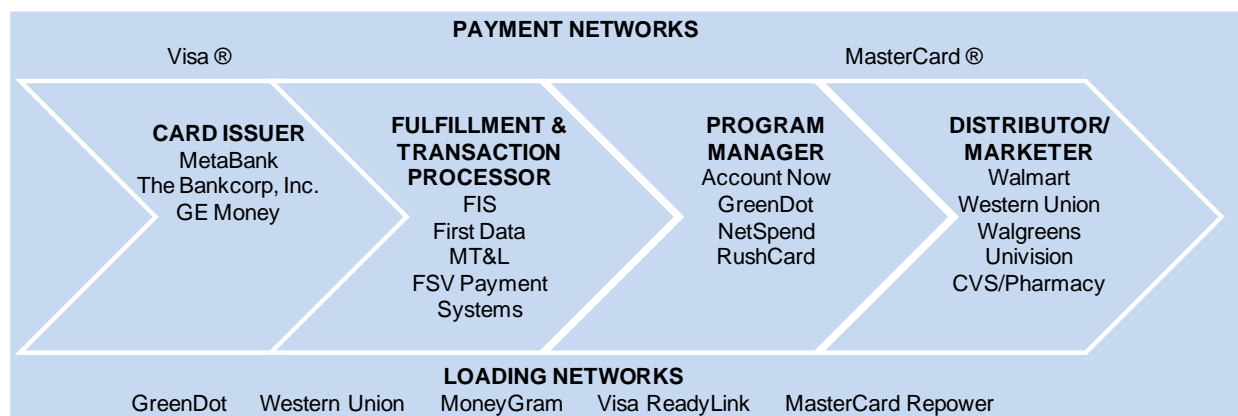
PAYMENT NETWORKS

Visa ®

MasterCard ®

CARD ISSUER
MetaBank
The Bankcorp, Inc.
GE Money

FULFILLMENT & TRANSACTION PROCESSOR
FIS
First Data
MT&L
FSV Payment Systems

PROGRAM MANAGER
Account Now
GreenDot
NetSpend
RushCard

DISTRIBUTOR/ MARKETER
Walmart
Western Union
Walgreens
Univision
CVS/Pharmacy

LOADING NETWORKS

GreenDot Western Union MoneyGram Visa ReadyLink MasterCard Repower